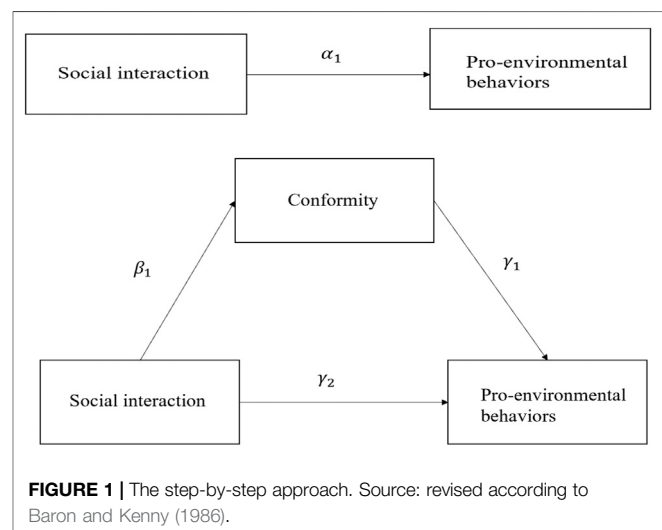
Social interaction

$\alpha_1$

Pro-environmental behaviors

Conformity

$\beta_1$

$\gamma_1$

Social interaction

$\gamma_2$

Pro-environmental behaviors

**FIGURE 1 |** The step-by-step approach. Source: revised according to Baron and Kenny (1986).